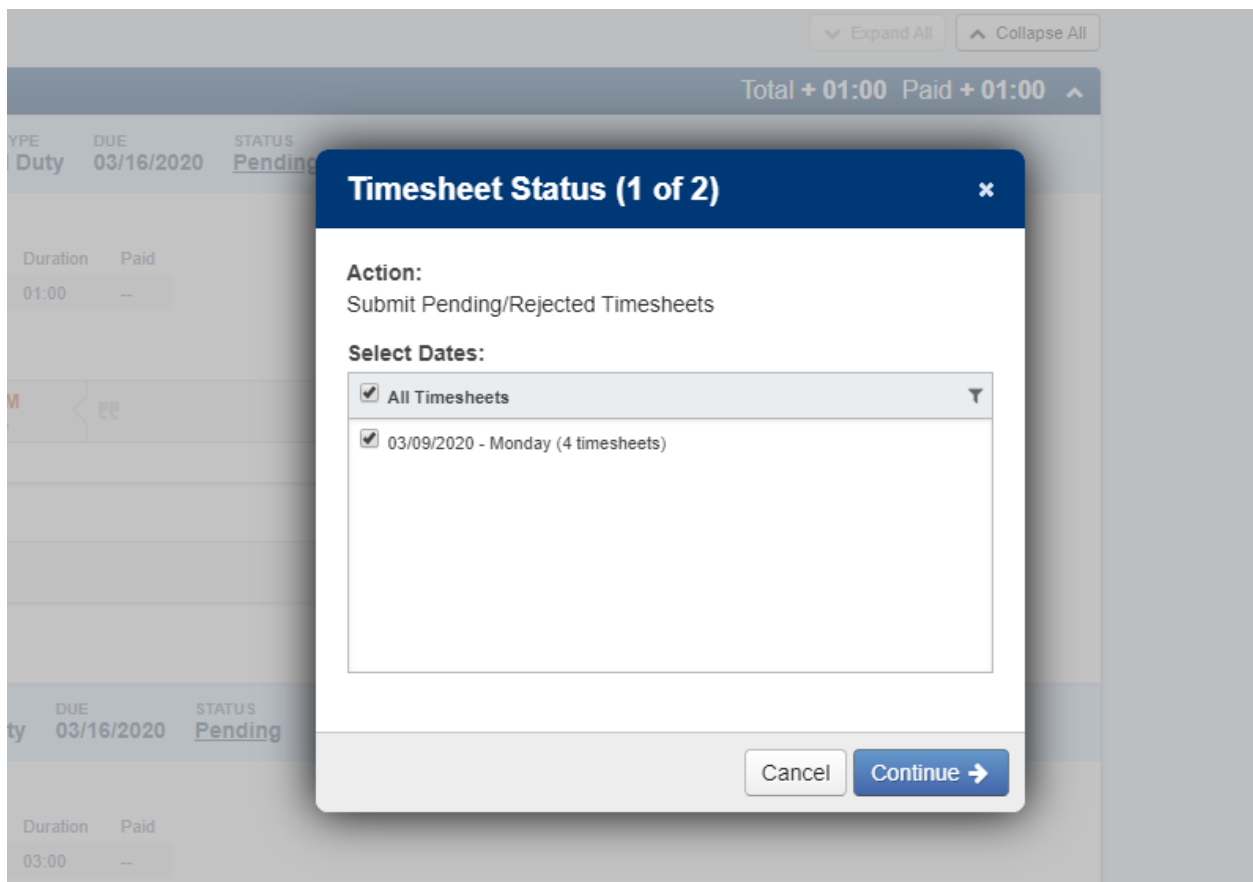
Expand All
Collapse All

Total + 01:00 Paid + 01:00

YPE
Duty
DUE
03/16/2020
STATUS
Pending

Duration
Paid
01:00
--

M

Timesheet Status (1 of 2)
×

Action:
Submit Pending/Rejected Timesheets

Select Dates:
All Timesheets
03/09/2020 - Monday (4 timesheets)

Cancel
Continue

ty
DUE
03/16/2020
STATUS
Pending

Duration
Paid
03:00
--